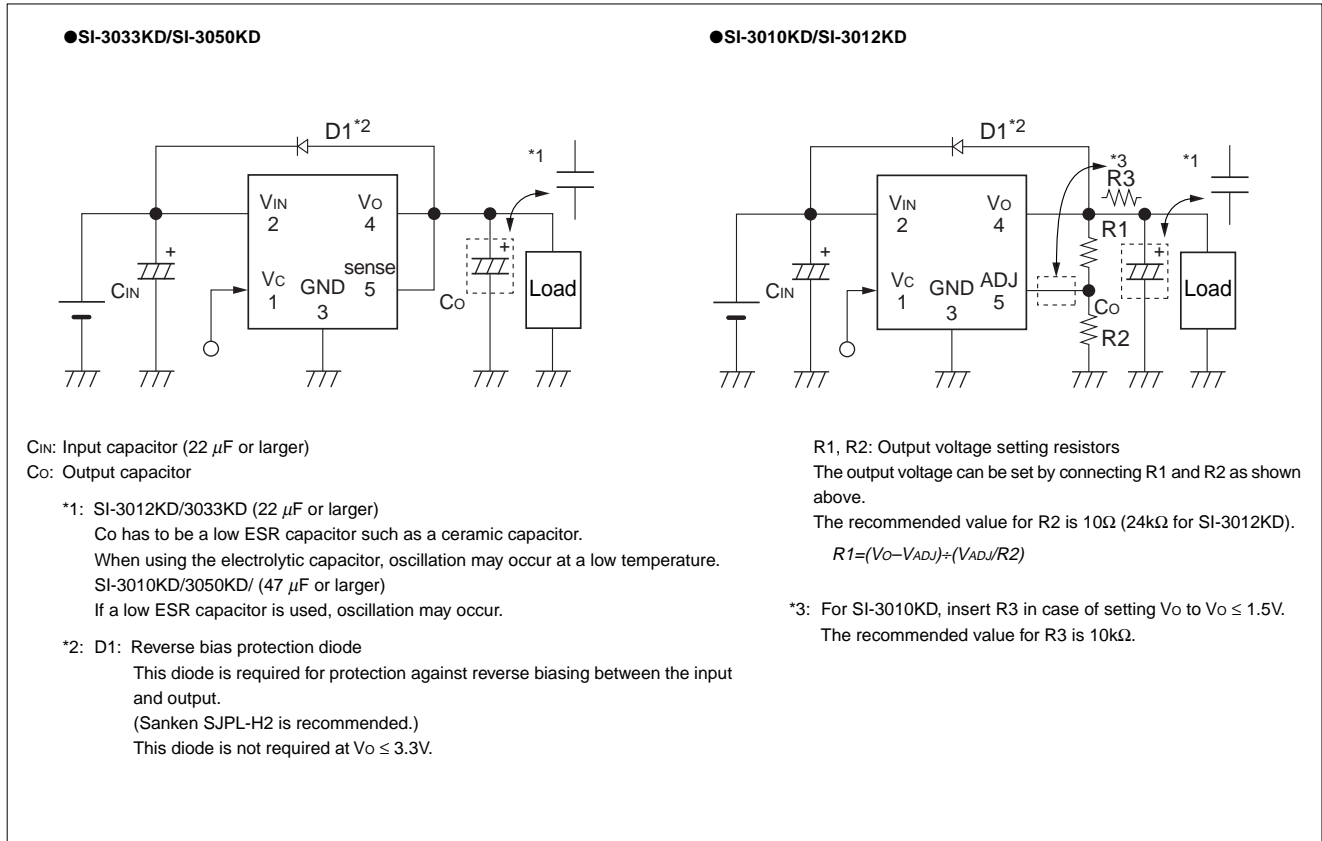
●SI-3033KD/SI-3050KD

D1*2

*1

VIN 2

VO 4

VC 1

GND 3

sense 5

CIN

CO

Load

CIN: Input capacitor (22 $\mu$F or larger)
CO: Output capacitor

*1: SI-3012KD/3033KD (22 $\mu$F or larger)
Co has to be a low ESR capacitor such as a ceramic capacitor.
When using the electrolytic capacitor, oscillation may occur at a low temperature.
SI-3010KD/3050KD/ (47 $\mu$F or larger)
If a low ESR capacitor is used, oscillation may occur.

*2: D1: Reverse bias protection diode
This diode is required for protection against reverse biasing between the input and output.
(Sanken SJPL-H2 is recommended.)
This diode is not required at VO ≤ 3.3V.

●SI-3010KD/SI-3012KD

D1*2

*3

R3

*1

VIN 2

VO 4

R1

VC 1

GND 3

ADJ 5

CIN

CO

R2

Load

R1, R2: Output voltage setting resistors
The output voltage can be set by connecting R1 and R2 as shown above.
The recommended value for R2 is 10Ω (24kΩ for SI-3012KD).
$R1=(V_O-V_{ADJ})\div(V_{ADJ}/R2)$

*3: For SI-3010KD, insert R3 in case of setting VO to VO ≤ 1.5V.
The recommended value for R3 is 10kΩ.